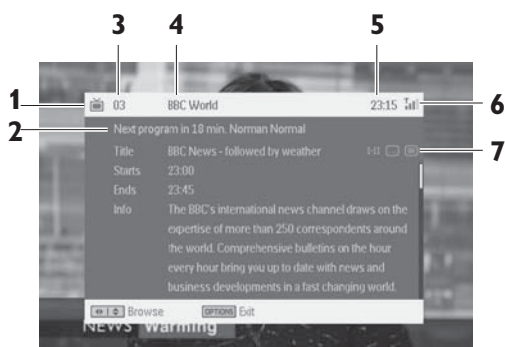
3 4 5
1 03 BBC World 23:15 6
2 Next program in 18 min. Norman Normal
Title BBC News - followed by weather 1:1 7
Starts 23:00
Ends 23:45
Info The BBC's international news channel draws on the expertise of more than 250 correspondents around the world. Comprehensive bulletins on the hour every hour bring you up to date with news and business developments in a fast changing world.
Browse OPTIONS Exit
NEWS Warning